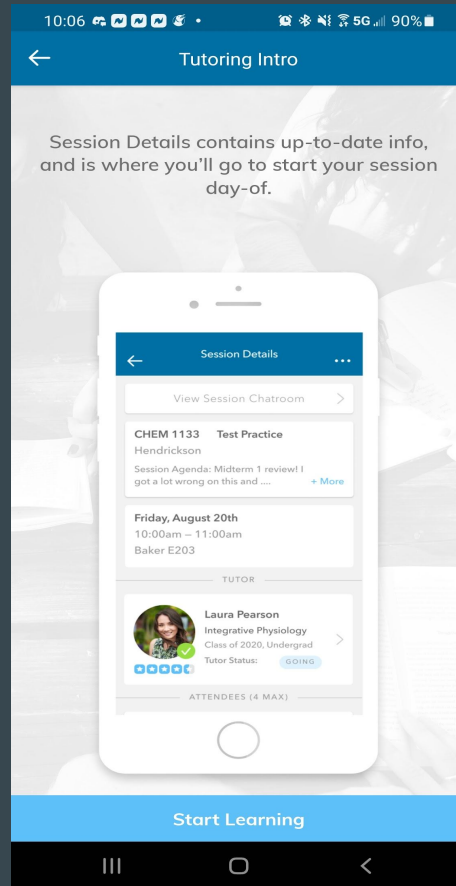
10:06 5G 90%

Tutoring Intro

Session Details contains up-to-date info, and is where you'll go to start your session day-of.

Session Details

View Session Chatroom

CHEM 1133 Test Practice
Hendrickson
Session Agenda: Midterm 1 review! I got a lot wrong on this and .... + More

Friday, August 20th
10:00am – 11:00am
Baker E203

TUTOR

Laura Pearson
Integrative Physiology
Class of 2020, Undergrad
Tutor Status: GOING

ATTENDEES (4 MAX)

Start Learning